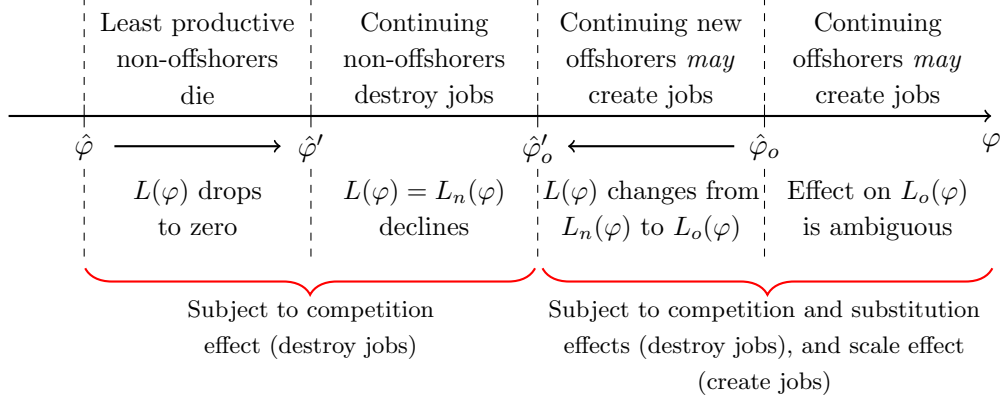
Least productive non-offshorers die

Continuing non-offshorers destroy jobs

Continuing new offshorers *may* create jobs

Continuing offshorers *may* create jobs

$\hat{\varphi}$ $\hat{\varphi}'$ $\hat{\varphi}'_o$ $\hat{\varphi}_o$ $\varphi$

$L(\varphi)$ drops to zero

$L(\varphi) = L_n(\varphi)$ declines

$L(\varphi)$ changes from $L_n(\varphi)$ to $L_o(\varphi)$

Effect on $L_o(\varphi)$ is ambiguous

Subject to competition effect (destroy jobs)

Subject to competition and substitution effects (destroy jobs), and scale effect (create jobs)